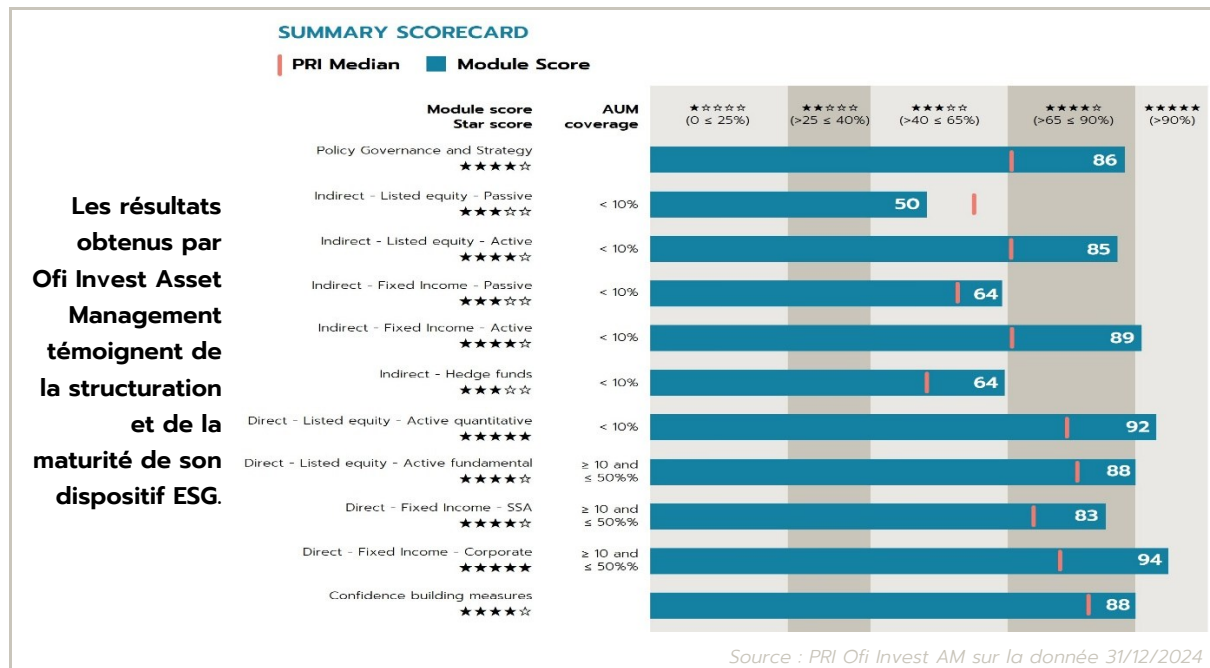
Les résultats obtenus par Ofi Invest Asset Management témoignent de la structuration et de la maturité de son dispositif ESG.

SUMMARY SCORECARD

PRI Median  Module Score

| Module score Star score | AUM coverage | ★☆☆☆☆ (0 ≤ 25%) | ★★☆☆☆ (>25 ≤ 40%) | ★★★☆☆ (>40 ≤ 65%) | ★★★★☆ (>65 ≤ 90%) | ★★★★★ (>90%) |
|---|---|---|---|---|---|---|
| Policy Governance and Strategy ★★★★☆ | | | | | 86 | |
| Indirect - Listed equity - Passive ★★★☆☆ | < 10% | | | 50 | | |
| Indirect - Listed equity - Active ★★★★☆ | < 10% | | | | 85 | |
| Indirect - Fixed Income - Passive ★★★☆☆ | < 10% | | | 64 | | |
| Indirect - Fixed Income - Active ★★★★☆ | < 10% | | | | 89 | |
| Indirect - Hedge funds ★★★☆☆ | < 10% | | | 64 | | |
| Direct - Listed equity - Active quantitative ★★★★★ | < 10% | | | | | 92 |
| Direct - Listed equity - Active fundamental ★★★★☆ | ≥ 10 and ≤ 50%% | | | | 88 | |
| Direct - Fixed Income - SSA ★★★★☆ | ≥ 10 and ≤ 50%% | | | | 83 | |
| Direct - Fixed Income - Corporate ★★★★★ | ≥ 10 and ≤ 50%% | | | | | 94 |
| Confidence building measures ★★★★☆ | | | | | 88 | |

Source : PRI Ofi Invest AM sur la donnée 31/12/2024